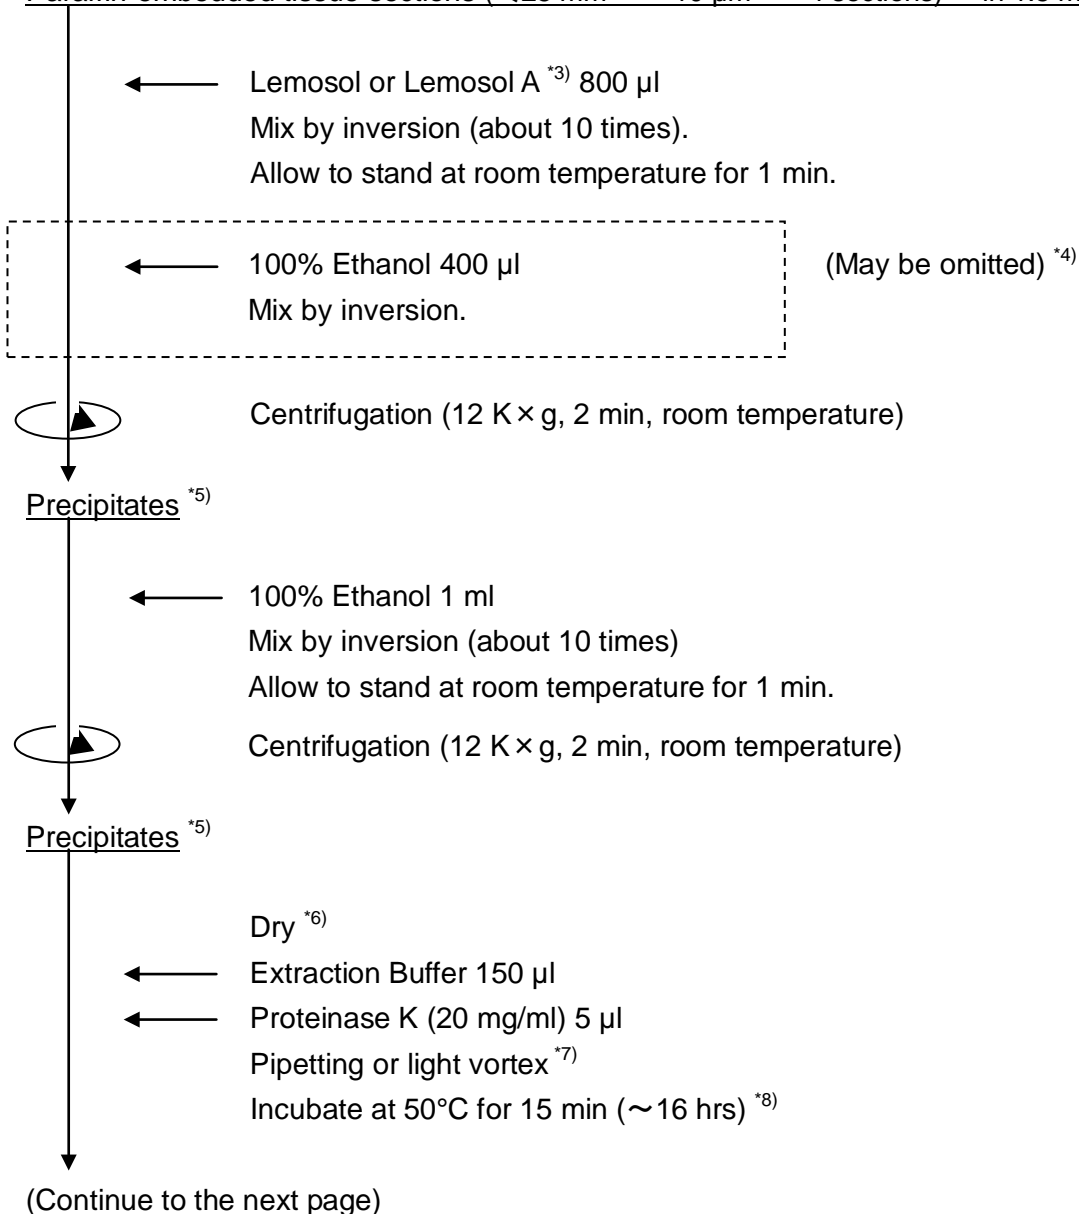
Paraffin-embedded tissue sections ([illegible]

Lemosol or Lemosol A $^{*3)}$ 800 μl
Mix by inversion (about 10 times).
Allow to stand at room temperature for 1 min.

100% Ethanol 400 μl
Mix by inversion.

(May be omitted) $^{*4)}$

Centrifugation (12 K × g, 2 min, room temperature)

Precipitates $^{*5)}$

100% Ethanol 1 ml
Mix by inversion (about 10 times)
Allow to stand at room temperature for 1 min.

Centrifugation (12 K × g, 2 min, room temperature)

Precipitates $^{*5)}$

Dry $^{*6)}$
Extraction Buffer 150 μl
Proteinase K (20 mg/ml) 5 μl
Pipetting or light vortex $^{*7)}$
Incubate at 50°C for 15 min (～16 hrs) $^{*8)}$

(Continue to the next page)